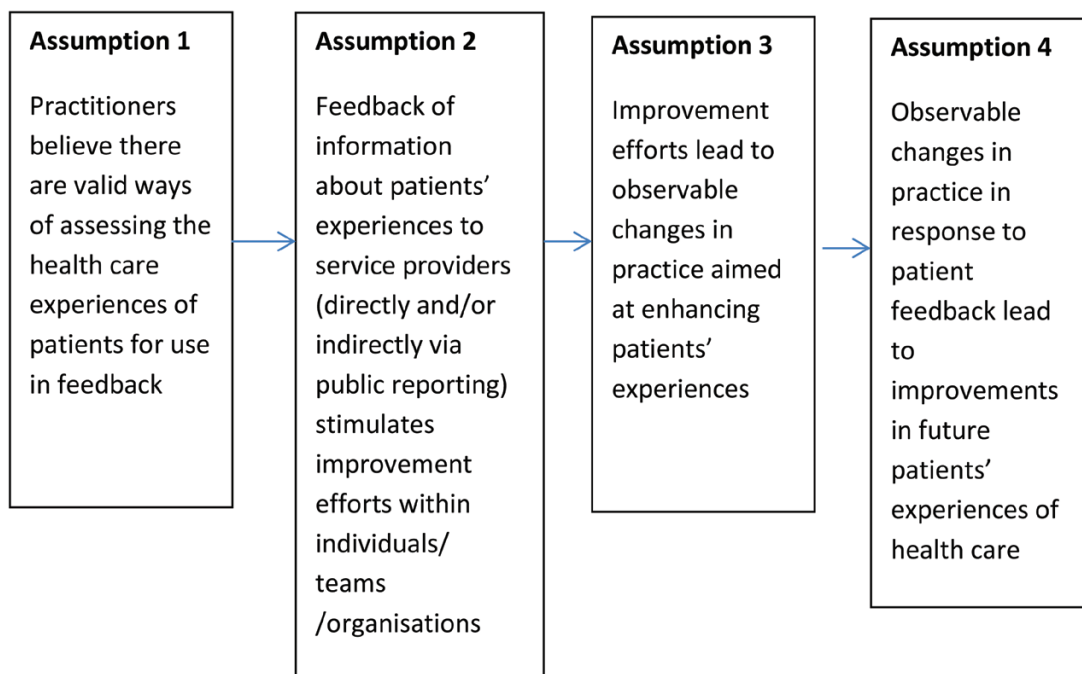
Assumption 1

Practitioners believe there are valid ways of assessing the health care experiences of patients for use in feedback

Assumption 2

Feedback of information about patients' experiences to service providers (directly and/or indirectly via public reporting) stimulates improvement efforts within individuals/ teams /organisations

Assumption 3

Improvement efforts lead to observable changes in practice aimed at enhancing patients' experiences

Assumption 4

Observable changes in practice in response to patient feedback lead to improvements in future patients' experiences of health care